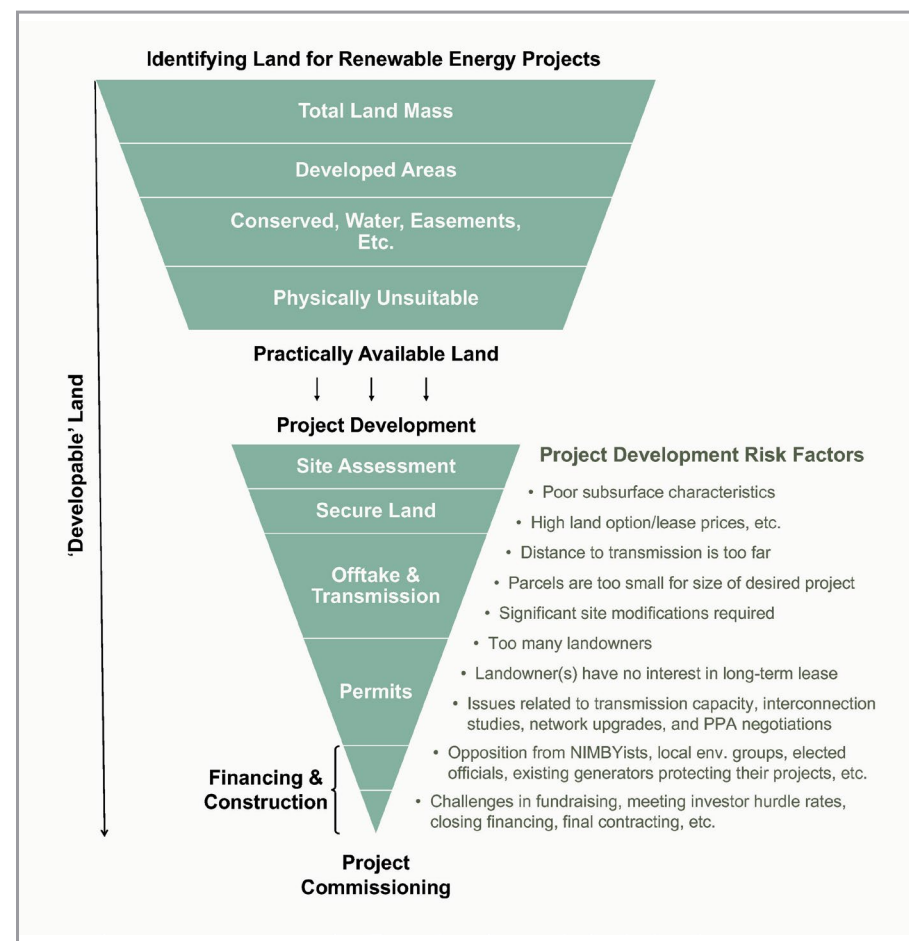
Identifying Land for Renewable Energy Projects

Total Land Mass

Developed Areas

Conserved, Water, Easements, Etc.

Physically Unsuitable

Practically Available Land

Project Development

'Developable' Land

Site Assessment

Secure Land

Offtake & Transmission

Permits

Financing & Construction

Project Commissioning

Project Development Risk Factors

• Poor subsurface characteristics
• High land option/lease prices, etc.
• Distance to transmission is too far
• Parcels are too small for size of desired project
• Significant site modifications required
• Too many landowners
• Landowner(s) have no interest in long-term lease
• Issues related to transmission capacity, interconnection studies, network upgrades, and PPA negotiations
• Opposition from NIMBYists, local env. groups, elected officials, existing generators protecting their projects, etc.
• Challenges in fundraising, meeting investor hurdle rates, closing financing, final contracting, etc.